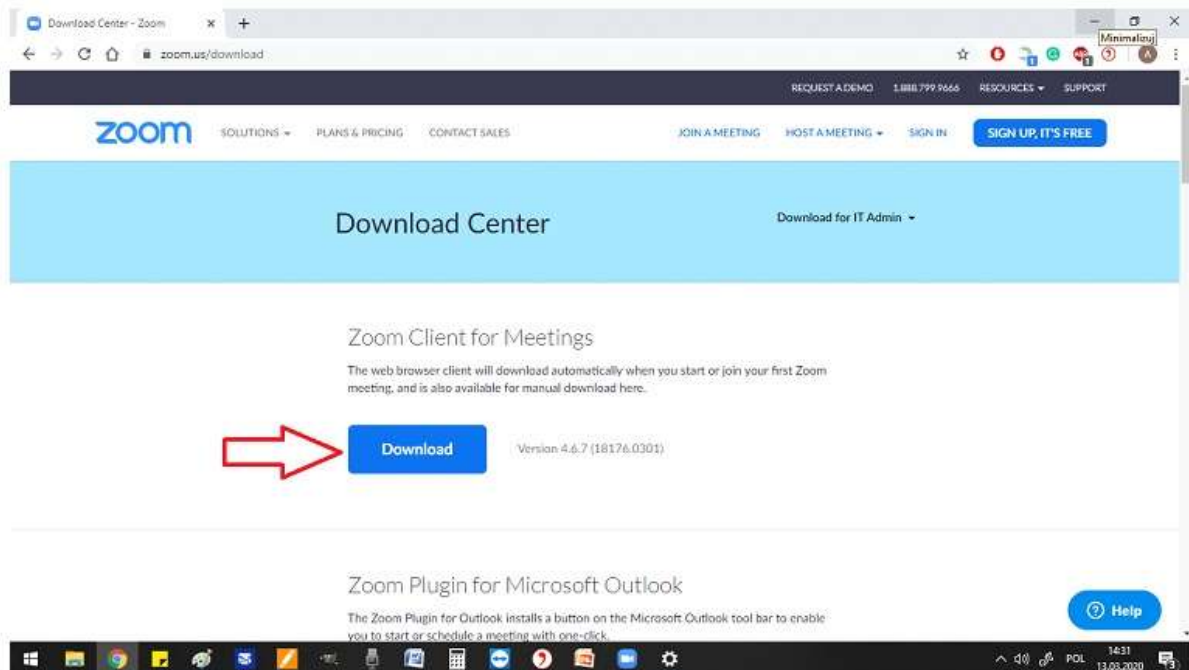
Download Center - Zoom ×

zoom.us/download

Minimalizuj

REQUEST A DEMO 1.888.799.9666 RESOURCES SUPPORT

zoom SOLUTIONS PLANS & PRICING CONTACT SALES JOIN A MEETING HOST A MEETING SIGN IN SIGN UP, IT'S FREE

Download Center

Download for IT Admin

Zoom Client for Meetings

The web browser client will download automatically when you start or join your first Zoom meeting, and is also available for manual download here.

Download

Version 4.6.7 (18176.0301)

Zoom Plugin for Microsoft Outlook

The Zoom Plugin for Outlook installs a button on the Microsoft Outlook tool bar to enable you to start or schedule a meeting with one-click.

Help

POL 14:31 13.03.2020